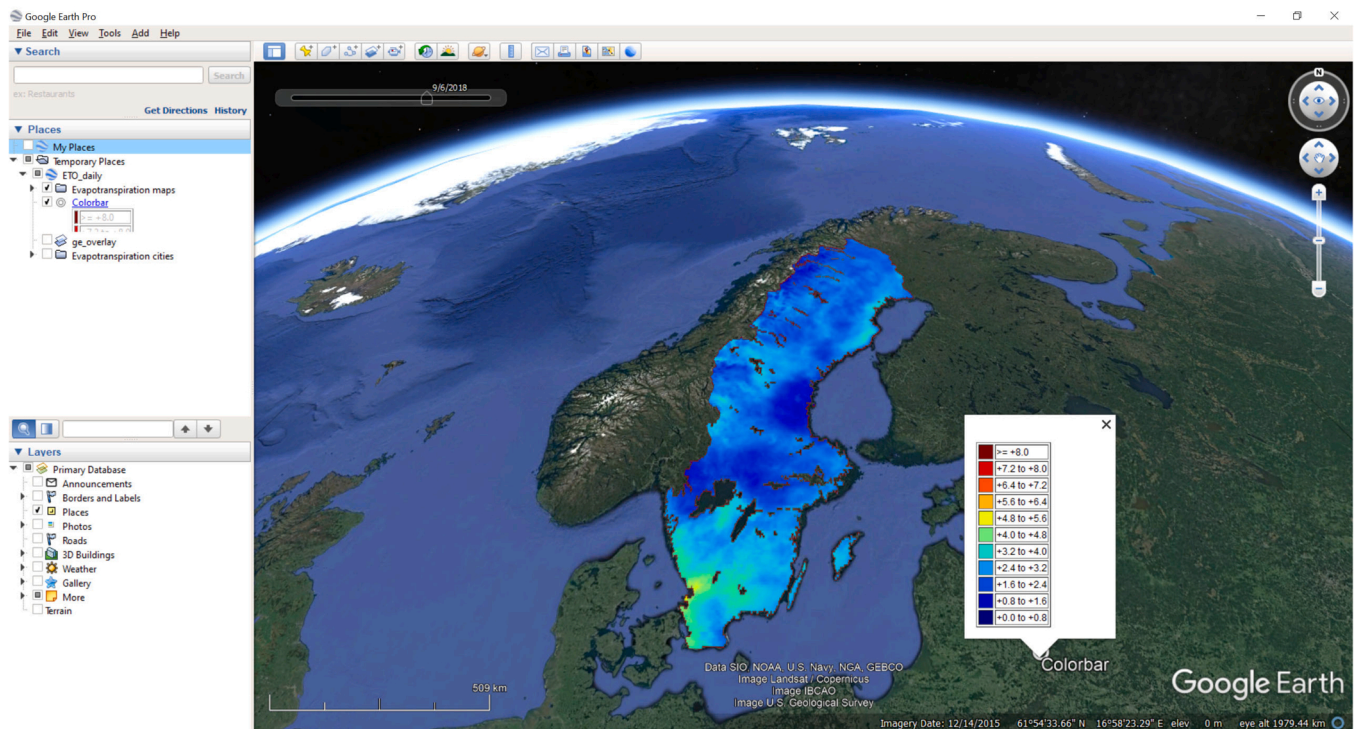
Google Earth Pro

File Edit View Tools Add Help

▼ Search

Search

ex: Restaurants

Get Directions History

▼ Places

My Places
Temporary Places
ETO_daily
Evapotranspiration maps
Colorbar
>= +8.0
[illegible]
ge_overlay
Evapotranspiration cities

▼ Layers

Primary Database
Announcements
Borders and Labels
Places
Photos
Roads
3D Buildings
Weather
Gallery
More
Terrain

9/6/2018

N

| |
|---|
| >= +8.0 |
| +7.2 to +8.0 |
| +6.4 to +7.2 |
| +5.6 to +6.4 |
| +4.8 to +5.6 |
| +4.0 to +4.8 |
| +3.2 to +4.0 |
| +2.4 to +3.2 |
| +1.6 to +2.4 |
| +0.8 to +1.6 |
| +0.0 to +0.8 |

Colorbar

Data SIO, NOAA, U.S. Navy, NGA, GEBCO
Image Landsat / Copernicus
Image IBCAO
Image U.S. Geological Survey

509 km

Google Earth

Imagery Date: 12/14/2015 61°54'33.66" N 16°58'23.29" E elev 0 m eye alt 1979.44 km